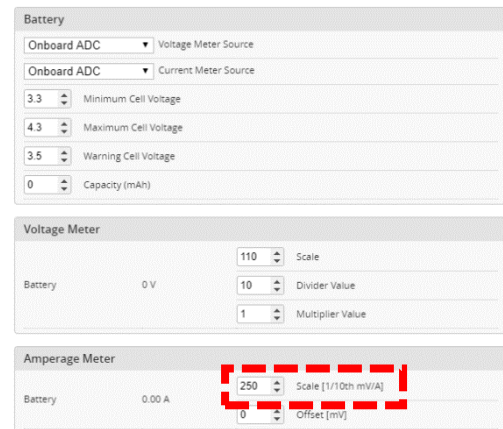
Battery

Onboard ADC Voltage Meter Source

Onboard ADC Current Meter Source

3.3 Minimum Cell Voltage

4.3 Maximum Cell Voltage

3.5 Warning Cell Voltage

0 Capacity (mAh)

Voltage Meter

Battery 0 V

110 Scale

10 Divider Value

1 Multiplier Value

Amperage Meter

Battery 0.00 A

250 Scale [1/10th mV/A]

0 Offset [mV]